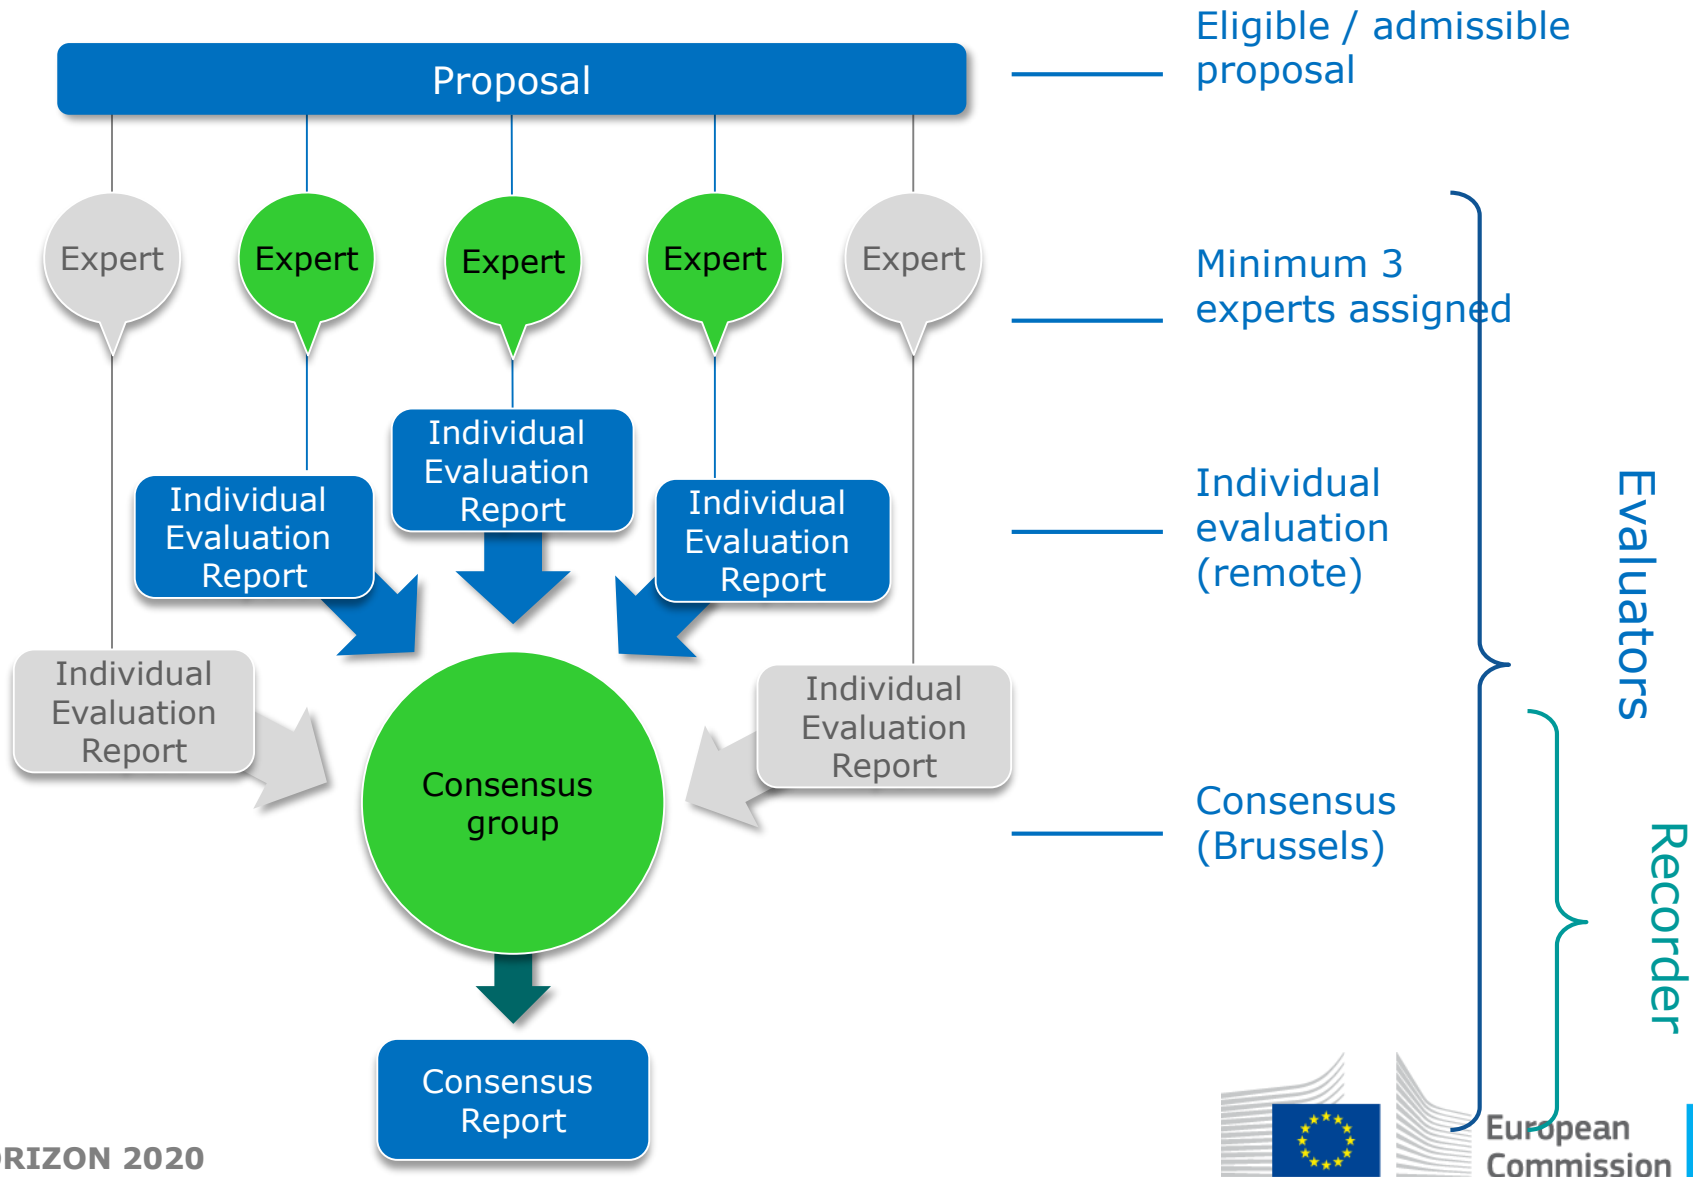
Proposal

Eligible / admissible proposal

Expert

Expert

Expert

Expert

Expert

Minimum 3 experts assigned

Individual Evaluation Report

Individual Evaluation Report

Individual Evaluation Report

Individual evaluation (remote)

Evaluators

Individual Evaluation Report

Individual Evaluation Report

Consensus group

Consensus (Brussels)

Recorder

Consensus Report

RIZON 2020

European Commission